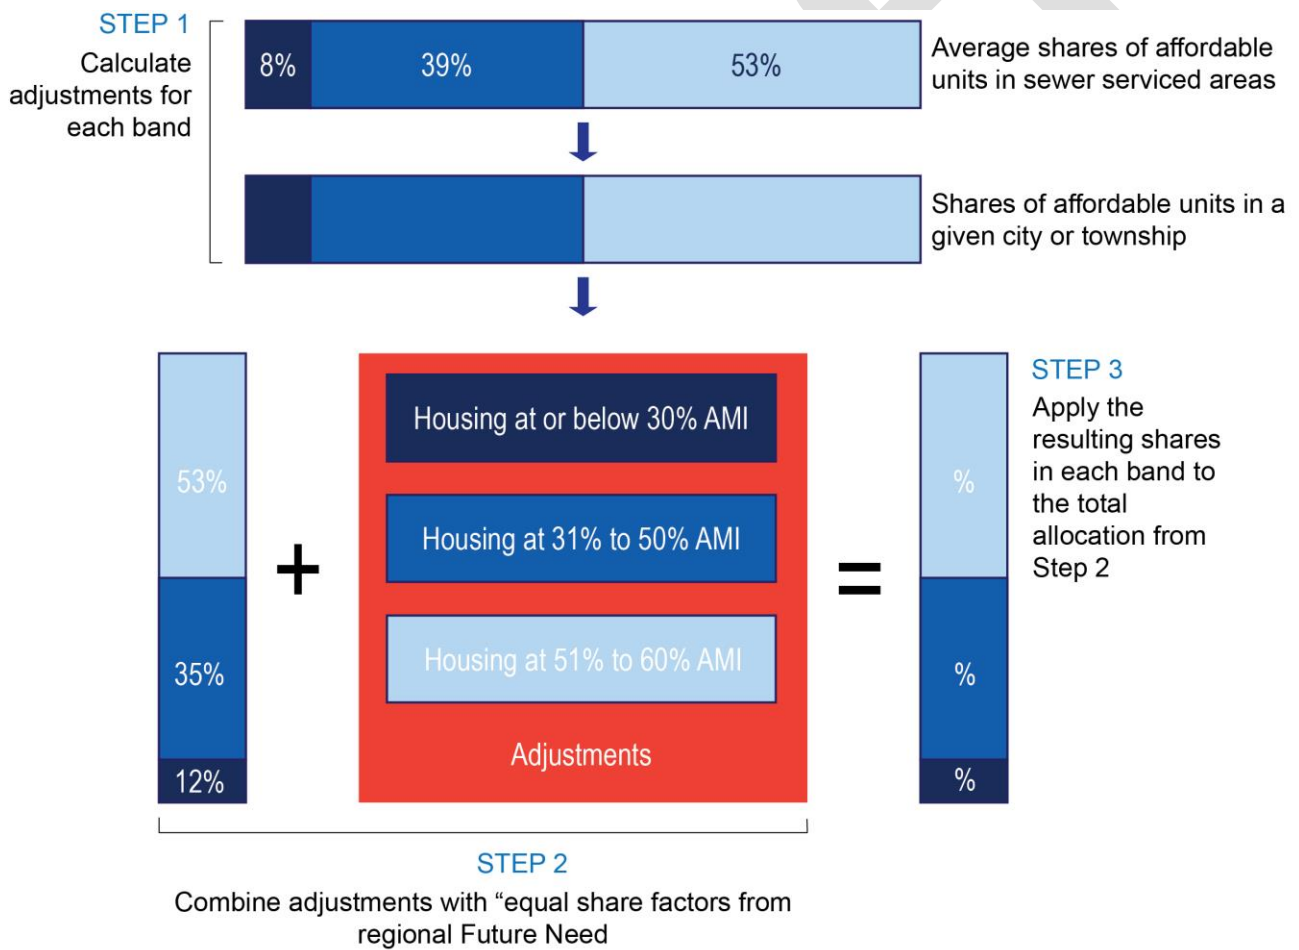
STEP 1
Calculate adjustments for each band

8%
39%
53%

Average shares of affordable units in sewer serviced areas

Shares of affordable units in a given city or township

53%
35%
12%

+

Housing at or below 30% AMI

Housing at 31% to 50% AMI

Housing at 51% to 60% AMI

Adjustments

=

%
%
%

STEP 3
Apply the resulting shares in each band to the total allocation from Step 2

STEP 2
Combine adjustments with “equal share factors from regional Future Need